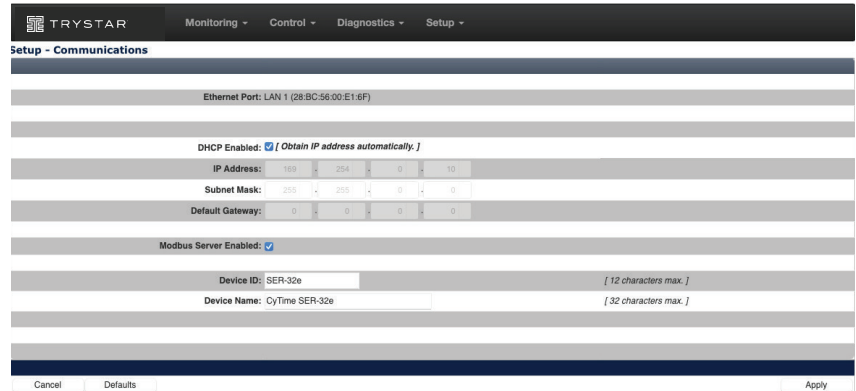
TRYSTAR Monitoring ▾ Control ▾ Diagnostics ▾ Setup ▾

Setup - Communications

Ethernet Port: LAN 1 (28:BC:56:00:E1:6F)

DHCP Enabled: [ Obtain IP address automatically. ]

IP Address: 169 . 254 . 0 . 10

Subnet Mask: 255 . 255 . 0 . 0

Default Gateway: 0 . 0 . 0 . 0

Modbus Server Enabled:

Device ID: SER-32e [ 12 characters max. ]

Device Name: CyTime SER-32e [ 32 characters max. ]

Cancel Defaults Apply